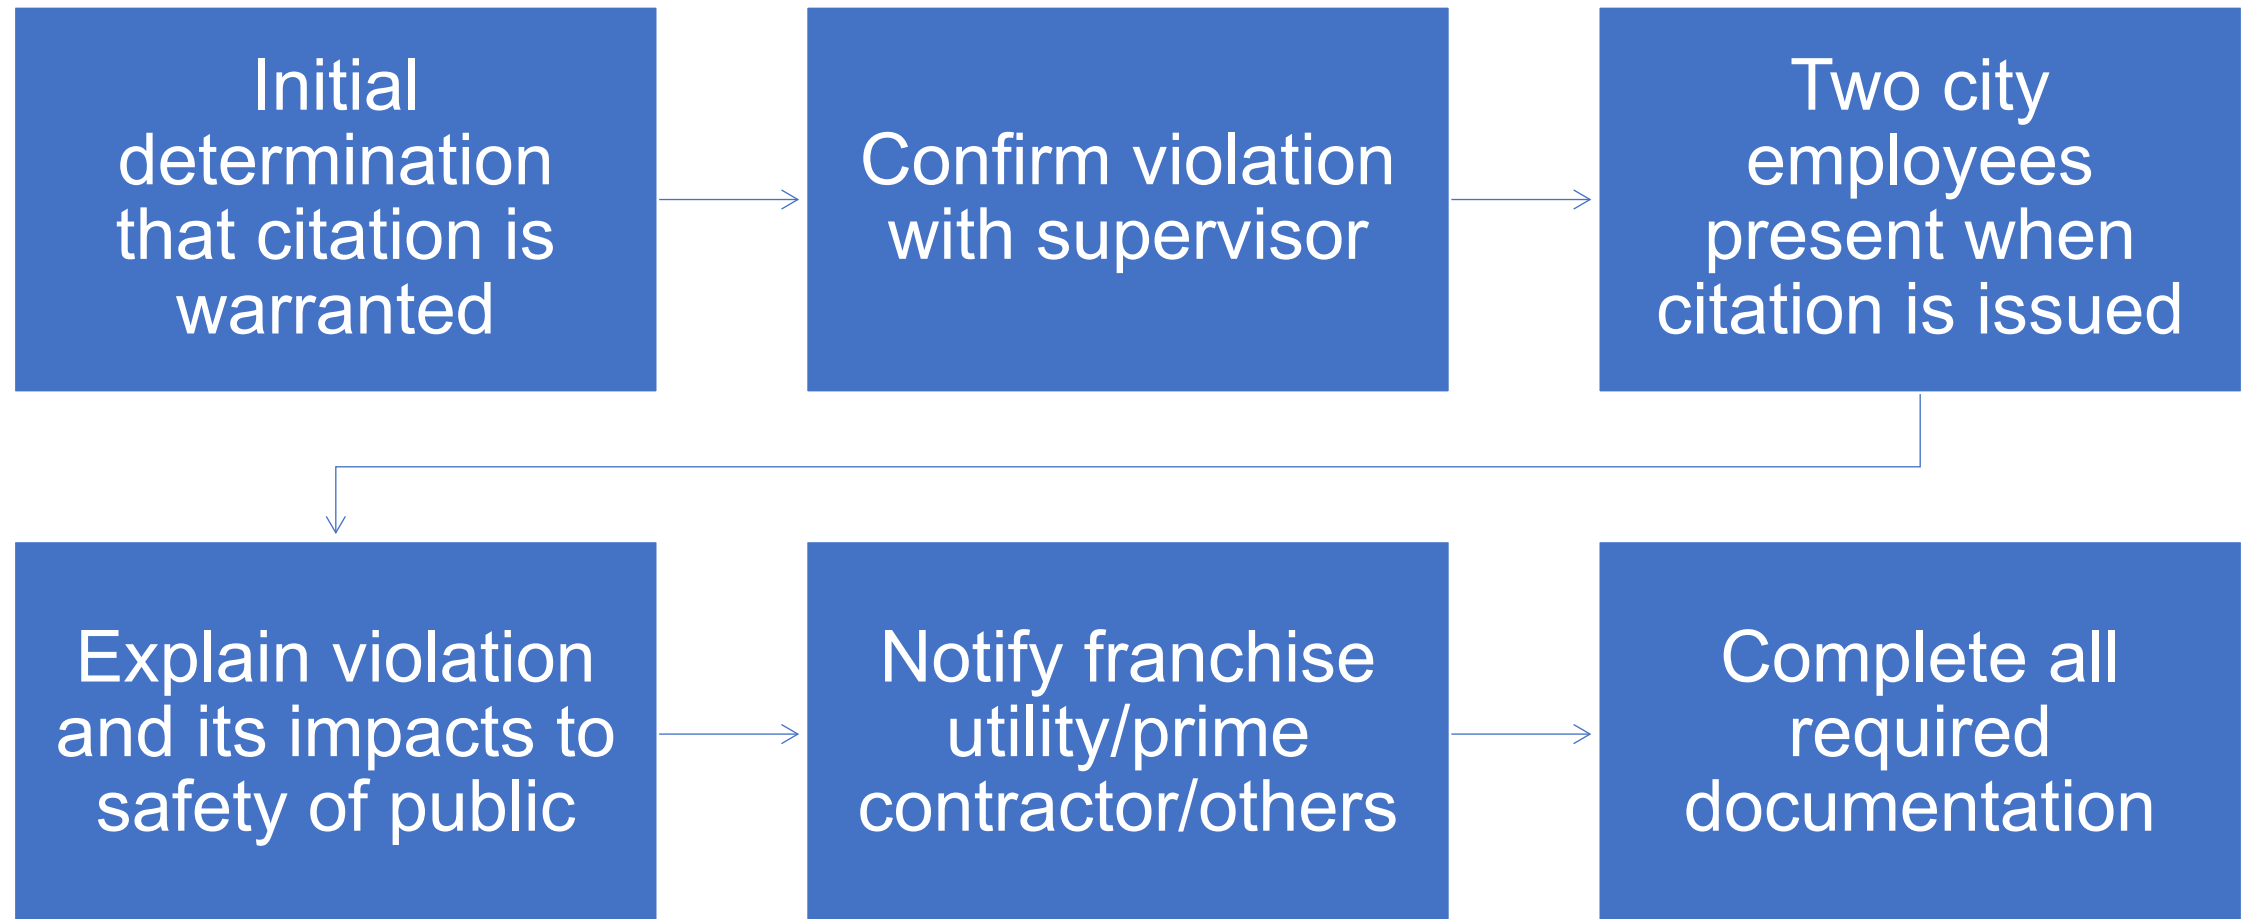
Initial determination that citation is warranted

Confirm violation with supervisor

Two city employees present when citation is issued

Explain violation and its impacts to safety of public

Notify franchise utility/prime contractor/others

Complete all required documentation